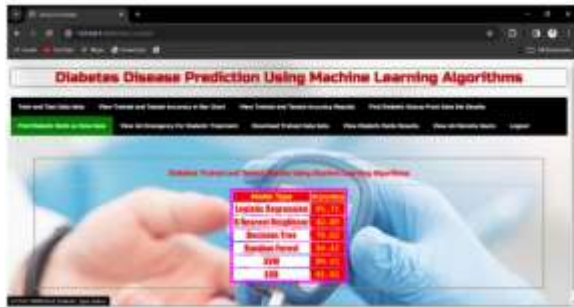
Diabetes Disease Prediction Using Machine Learning Algorithms

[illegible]

| Model Type | Accuracy |
|---|---|
| Logistic Regression | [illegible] |
| K-Nearest Neighbors | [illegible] |
| Decision Tree | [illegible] |
| Random Forest | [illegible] |
| SVM | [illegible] |
| SGD | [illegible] |